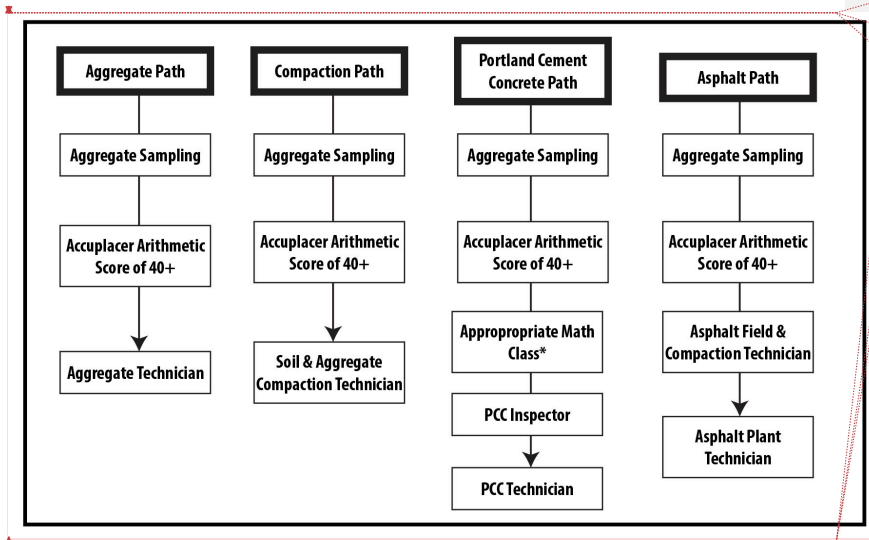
Aggregate Path

Aggregate Sampling

Accuplacer Arithmetic Score of 40+

Aggregate Technician

Compaction Path

Aggregate Sampling

Accuplacer Arithmetic Score of 40+

Soil & Aggregate Compaction Technician

Portland Cement Concrete Path

Aggregate Sampling

Accuplacer Arithmetic Score of 40+

Appropropriate Math Class*

PCC Inspector

PCC Technician

Asphalt Path

Aggregate Sampling

Accuplacer Arithmetic Score of 40+

Asphalt Field & Compaction Technician

Asphalt Plant Technician